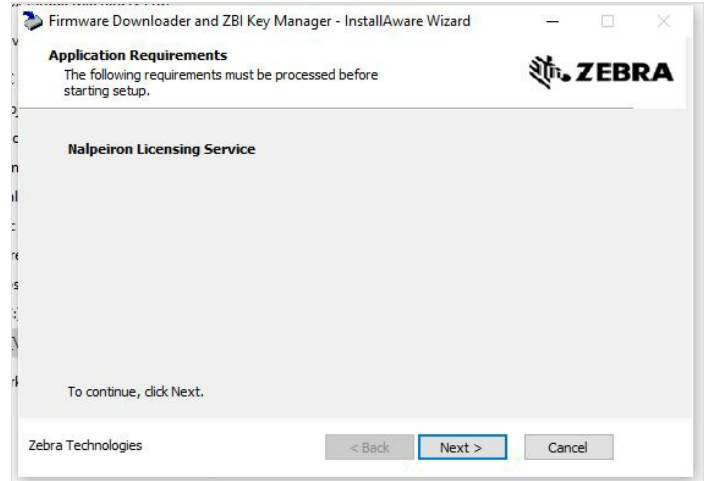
Firmware Downloader and ZBI Key Manager - InstallAware Wizard

Application Requirements
The following requirements must be processed before starting setup.

ZEBRA

Nalpeiron Licensing Service

To continue, click Next.

Zebra Technologies

< Back

Next >

Cancel